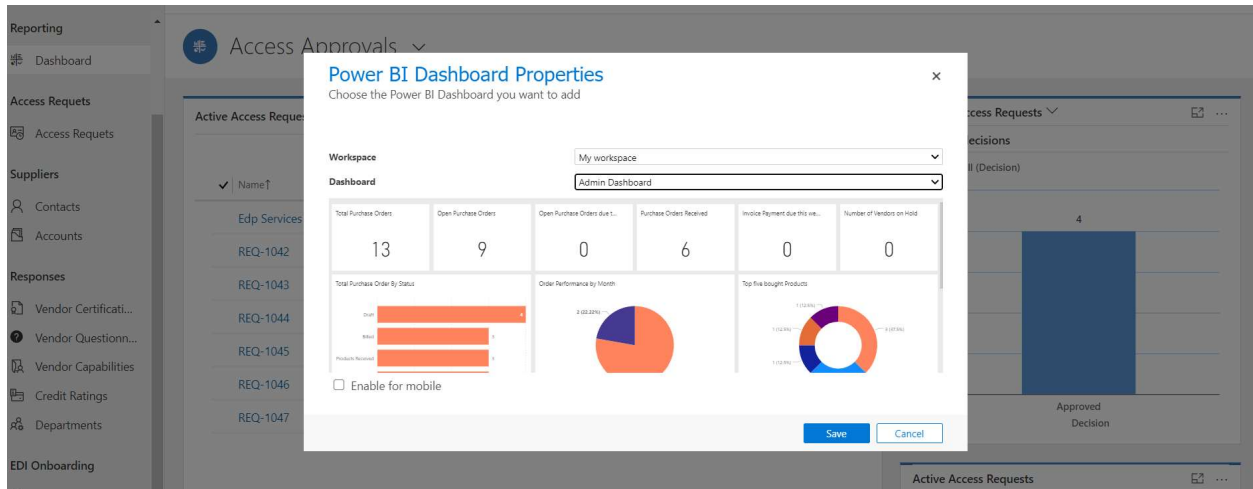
Reporting

Dashboard

Access Requets

Access Requets

Suppliers

Contacts

Accounts

Responses

Vendor Certificati...

Vendor Questionn...

Vendor Capabilities

Credit Ratings

Departments

EDI Onboarding

Access Approvals

Active Access Reque

Name↑

Edp Services

REQ-1042

REQ-1043

REQ-1044

REQ-1045

REQ-1046

REQ-1047

ccess Requests

ecisions

ll (Decision)

4

Approved

Decision

Active Access Requests

Power BI Dashboard Properties

Choose the Power BI Dashboard you want to add

×

Workspace | My workspace

Dashboard | Admin Dashboard

Total Purchase Orders
13

Open Purchase Orders
9

Open Purchase Orders due t...
0

Purchase Orders Received
6

Invoice Payment due this we...
0

Number of Vendors on Hold
0

Total Purchase Order By Status

Draft

Billed

Products Received

Order Performance by Month

2 (22.22%)

Top five bought Products

1 (12.5%)

5 (37.5%)

Enable for mobile

Save

Cancel